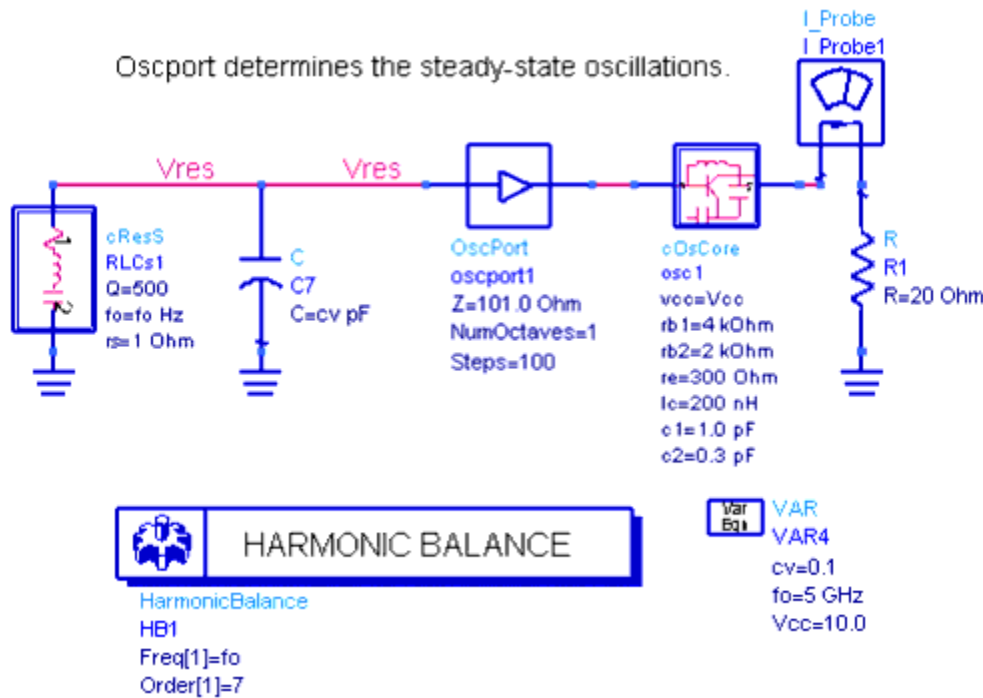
Oscport determines the steady-state oscillations.

I_Probe
I_Probe1

Vres

Vres

cResS
RLCs1
Q=500
fo=fo Hz
rs=1 Ohm

C
C7
C=cv pF

OscPort
oscport1
Z=101.0 Ohm
NumOctaves=1
Steps=100

cOsCore
osc1
vcc=Vcc
rb1=4 kOhm
rb2=2 kOhm
re=300 Ohm
lc=200 nH
c1=1.0 pF
c2=0.3 pF

R
R1
R=20 Ohm

HARMONIC BALANCE

HarmonicBalance
HB1
Freq[1]=fo
Order[1]=7

Var
Eqn
VAR
VAR4
cv=0.1
fo=5 GHz
Vcc=10.0